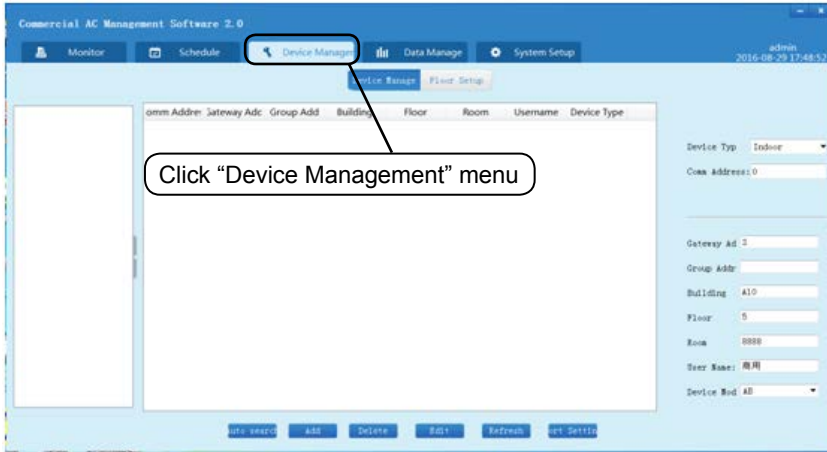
Commercial AC Management Software 2.0

Monitor
Schedule
Device Manage
Data Manage
System Setup

admin
2016-08-29 17:48:52

Device Manage
Floor Setup

| omm Addre: | Gateway Adc | Group Add | Building | Floor | Room | Username | Device Type |
|---|---|---|---|---|---|---|---|

Click “Device Management” menu

Device Typ Indoor
Comm Address: 0

Gateway Ad 2
Group Addr
Building A10
Floor 5
Room 8888
User Name: 商用
Device Mod All

uto search
Add
Delete
Edit
Refresh
ort Settin